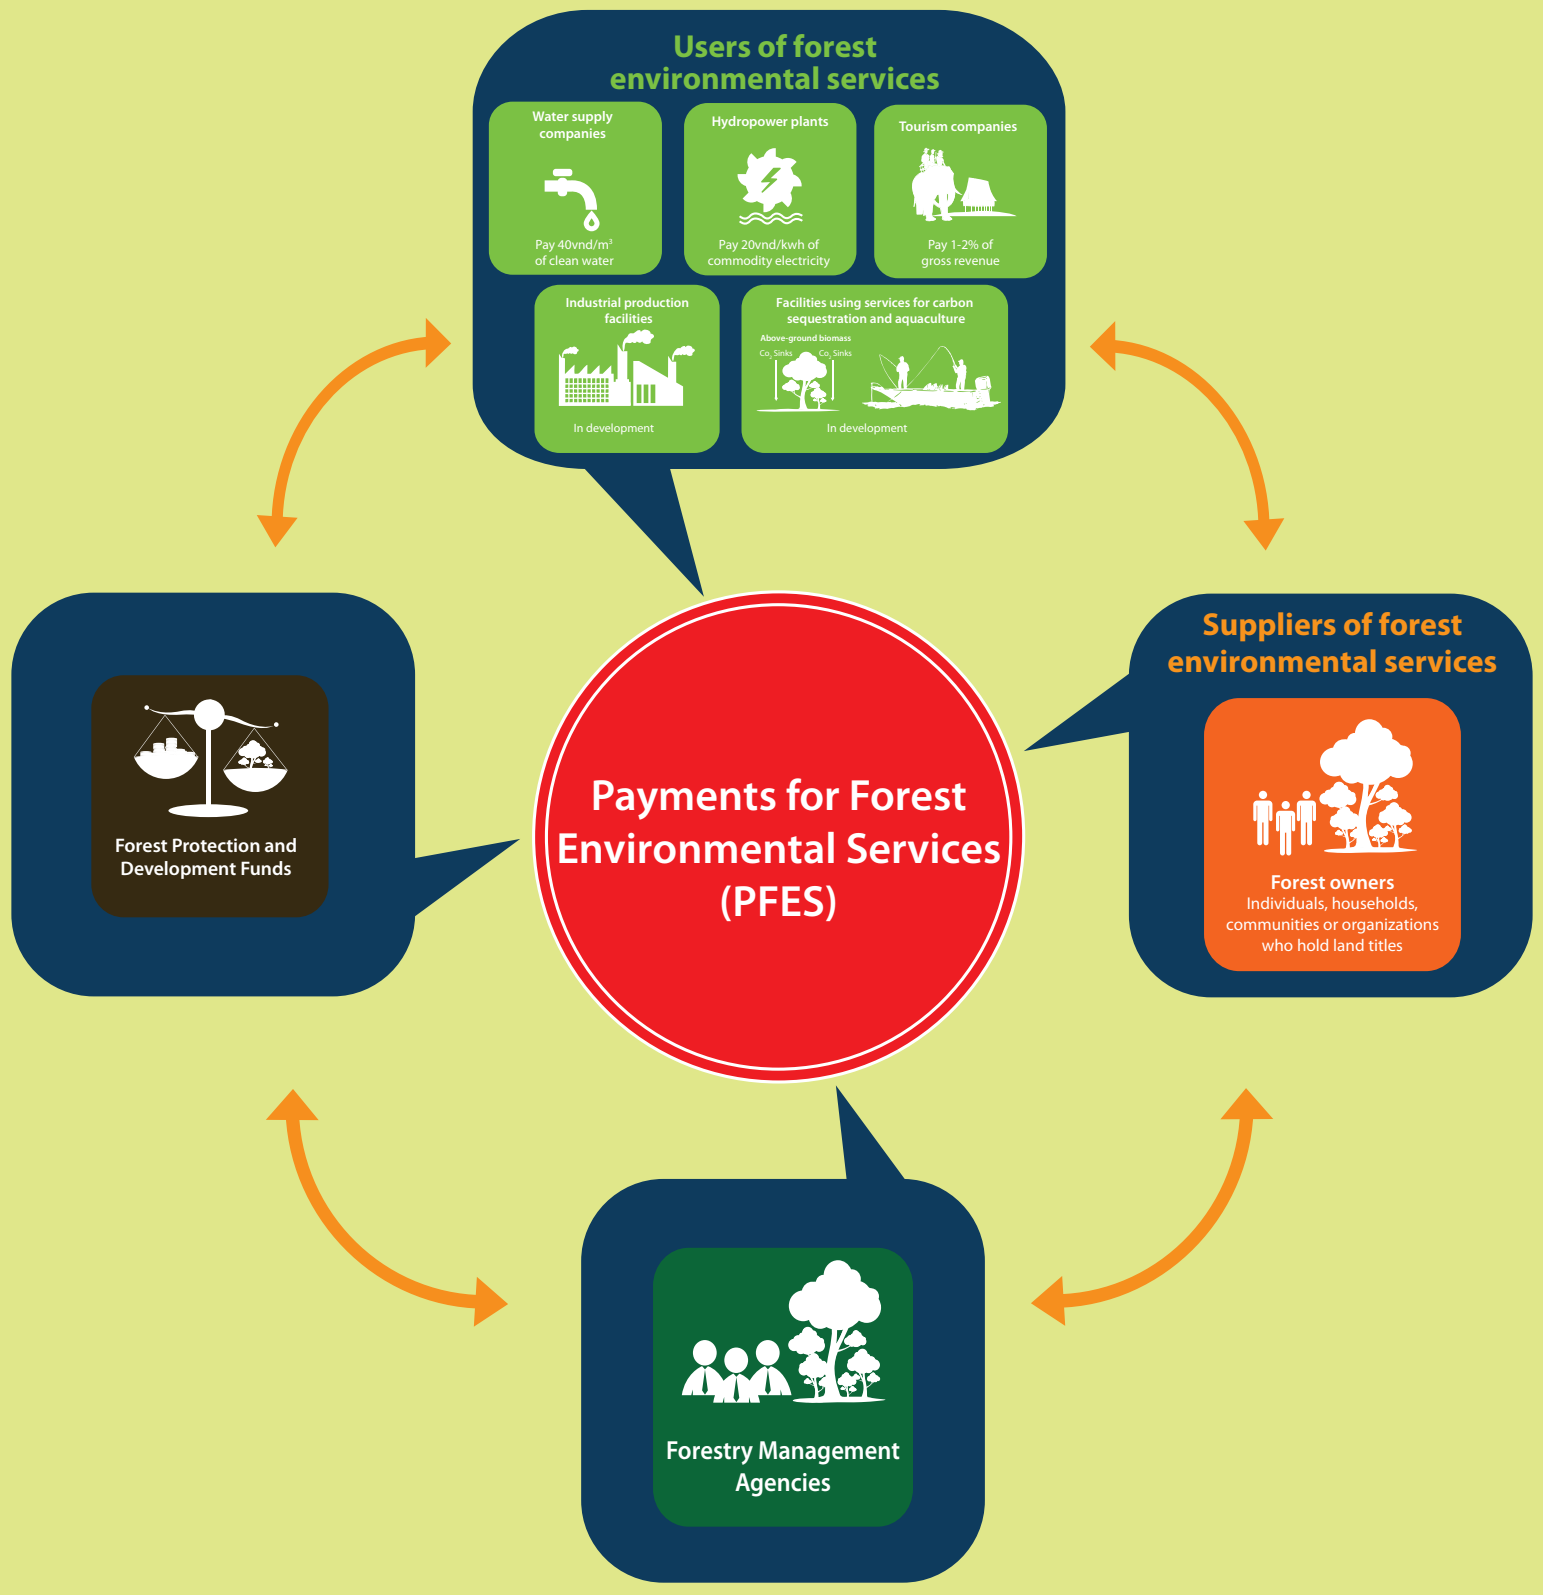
Users of forest environmental services

Water supply companies

Pay 40vnd/m$^3$ of clean water

Hydropower plants

Pay 20vnd/kwh of commodity electricity

Tourism companies

Pay 1-2% of gross revenue

Industrial production facilities

In development

Facilities using services for carbon sequestration and aquaculture

Above-ground biomass

Co$_2$ Sinks

Co$_2$ Sinks

In development

Forest Protection and Development Funds

Payments for Forest Environmental Services (PFES)

Suppliers of forest environmental services

Forest owners
Individuals, households, communities or organizations who hold land titles

Forestry Management Agencies